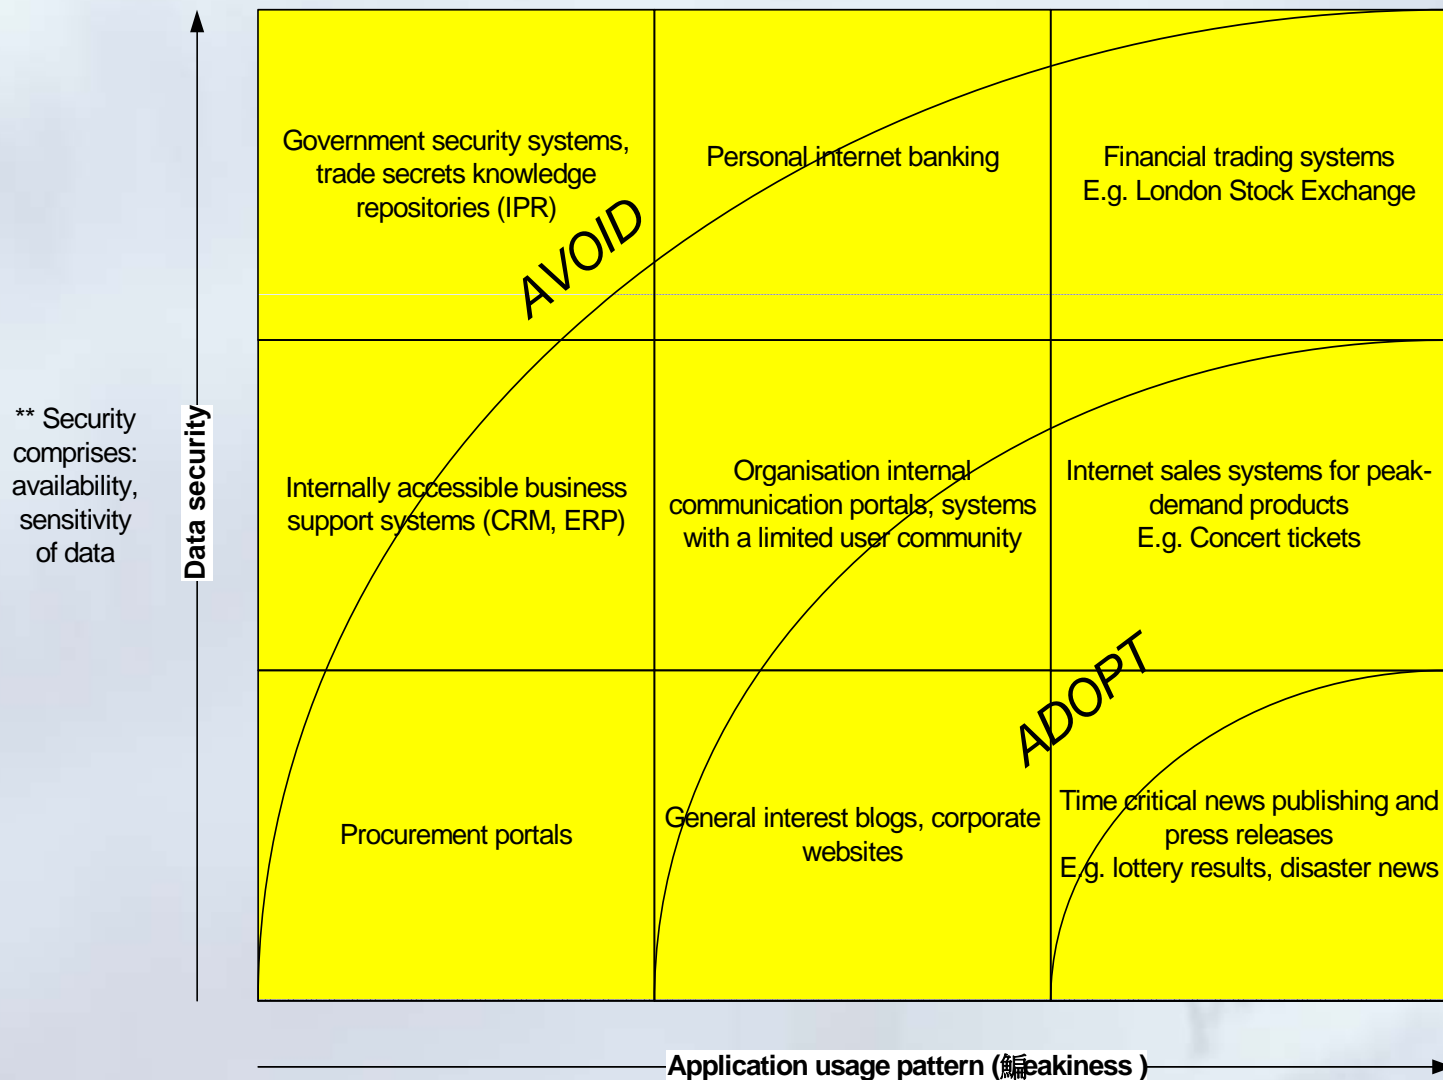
** Security comprises: availability, sensitivity of data

Data security

| Government security systems, trade secrets knowledge repositories (IPR) | Personal internet banking | Financial trading systems E.g. London Stock Exchange |
|---|---|---|
| Internally accessible business support systems (CRM, ERP) | Organisation internal communication portals, systems with a limited user community | Internet sales systems for peak-demand products E.g. Concert tickets |
| Procurement portals | General interest blogs, corporate websites | Time critical news publishing and press releases E.g. lottery results, disaster news |

AVOID

ADOPT

Application usage pattern (鳊eakiness )